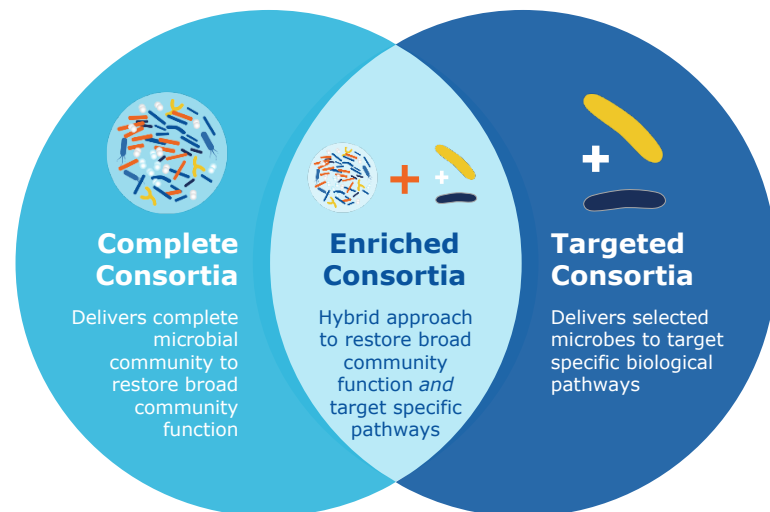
Complete Consortia

Delivers complete microbial community to restore broad community function

Enriched Consortia

Hybrid approach to restore broad community function *and* target specific pathways

Targeted Consortia

Delivers selected microbes to target specific biological pathways